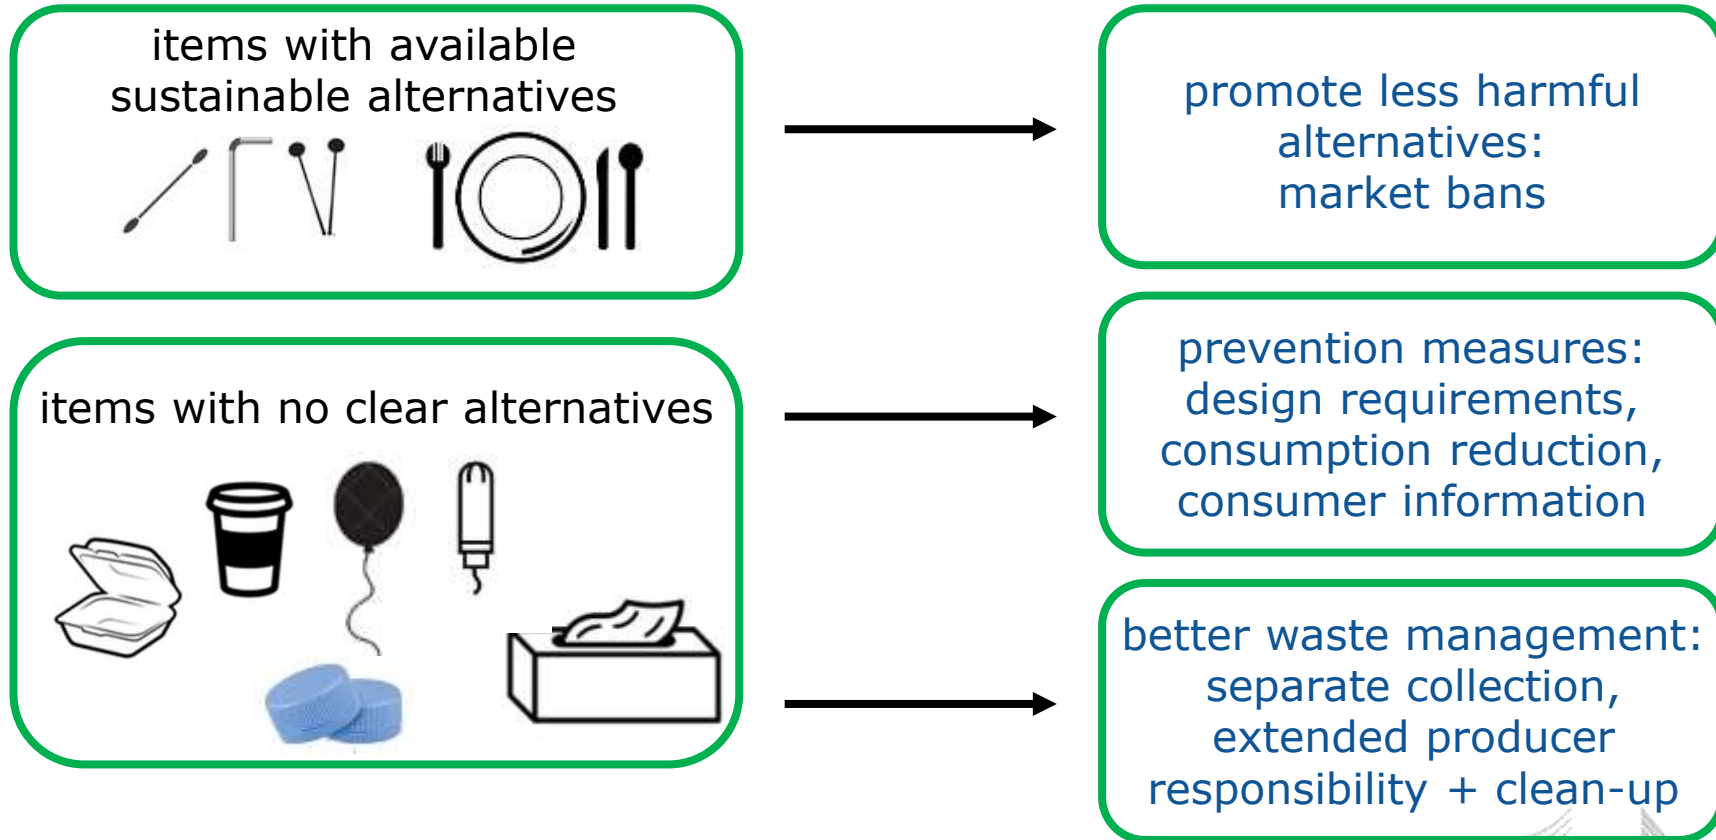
items with available sustainable alternatives

promote less harmful alternatives: market bans

items with no clear alternatives

prevention measures: design requirements, consumption reduction, consumer information

better waste management: separate collection, extended producer responsibility + clean-up